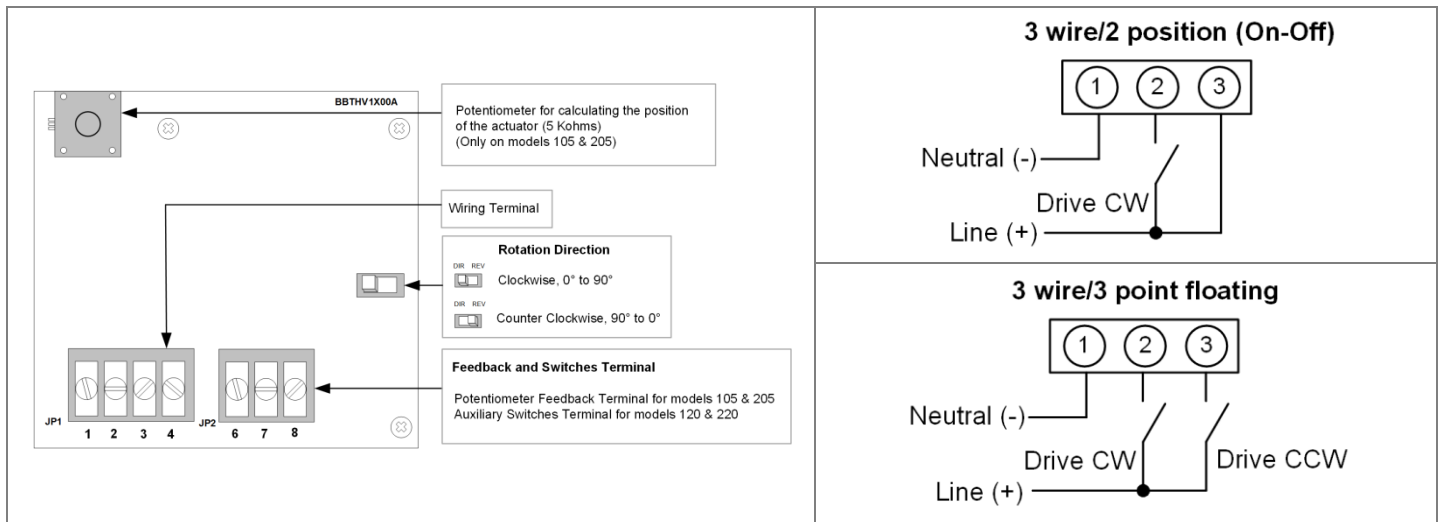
BBTHV1X00A

Potentiometer for calculating the position of the actuator (5 Kohms)
(Only on models 105 & 205)

Wiring Terminal

Rotation Direction

DIR REV
Clockwise, 0° to 90°

DIR REV
Counter Clockwise, 90° to 0°

Feedback and Switches Terminal

Potentiometer Feedback Terminal for models 105 & 205
Auxiliary Switches Terminal for models 120 & 220

JP1 1 2 3 4
JP2 6 7 8

3 wire/2 position (On-Off)

1 2 3

Neutral (-)
Drive CW
Line (+)

3 wire/3 point floating

1 2 3

Neutral (-)
Drive CW
Drive CCW
Line (+)